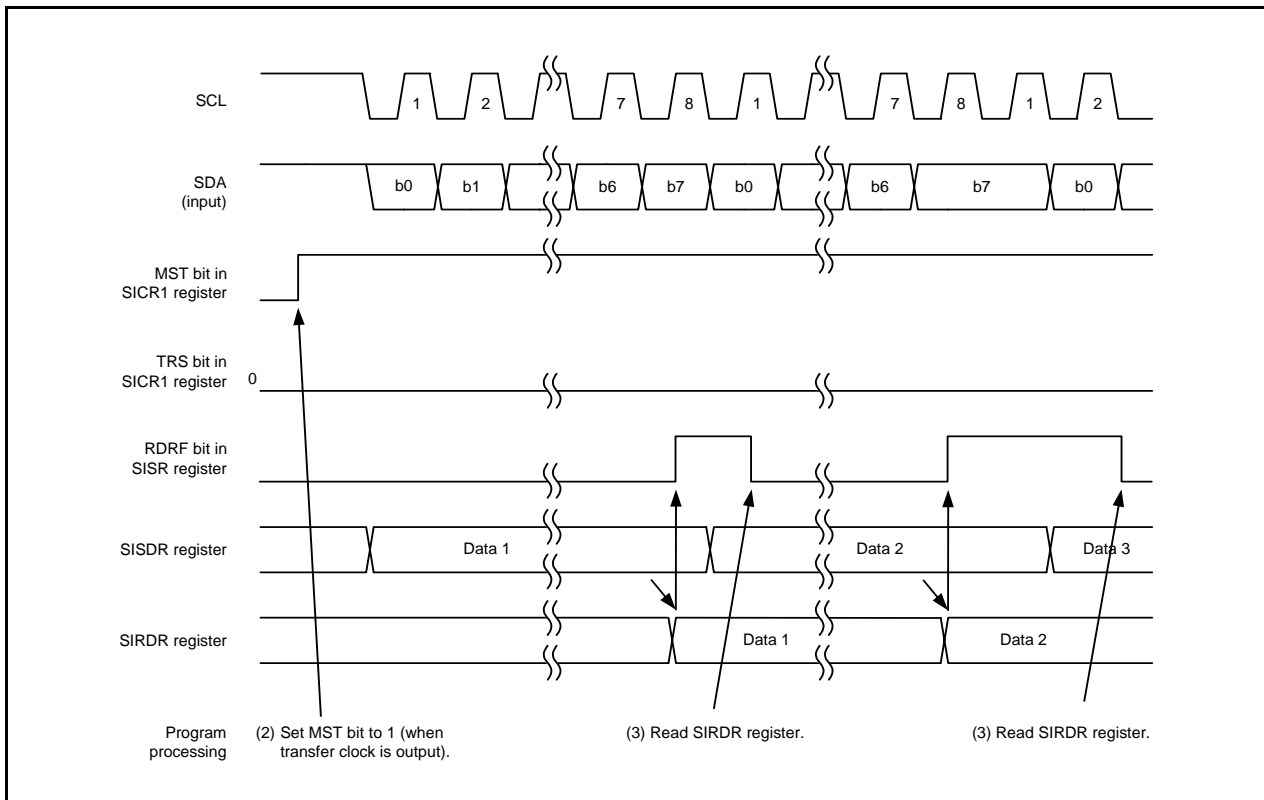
SCL

1 2 7 8 1 7 8 1 2

SDA
(input)

b0 b1 b6 b7 b0 b6 b7 b0

MST bit in
SICR1 register

TRS bit in
SICR1 register

0

RDRF bit in
SISR register

SISDR register

Data 1 Data 2 Data 3

SIRDR register

Data 1 Data 2

Program
processing

(2) Set MST bit to 1 (when transfer clock is output).

(3) Read SIRDR register.

(3) Read SIRDR register.